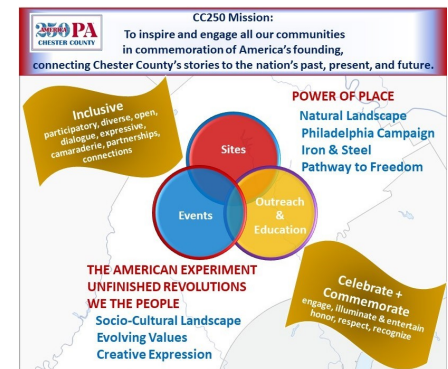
250 PA CHESTER COUNTY

CC250 Mission:
To inspire and engage all our communities in commemoration of America's founding, connecting Chester County's stories to the nation's past, present, and future.

Inclusive
participatory, diverse, open, dialogue, expressive, camaraderie, partnerships, connections

POWER OF PLACE
Natural Landscape
Philadelphia Campaign
Iron & Steel
Pathway to Freedom

Sites

Events

Outreach & Education

THE AMERICAN EXPERIMENT
UNFINISHED REVOLUTIONS
WE THE PEOPLE
Socio-Cultural Landscape
Evolving Values
Creative Expression

Celebrate + Commemorate
engage, illuminate & entertain
honor, respect, recognize